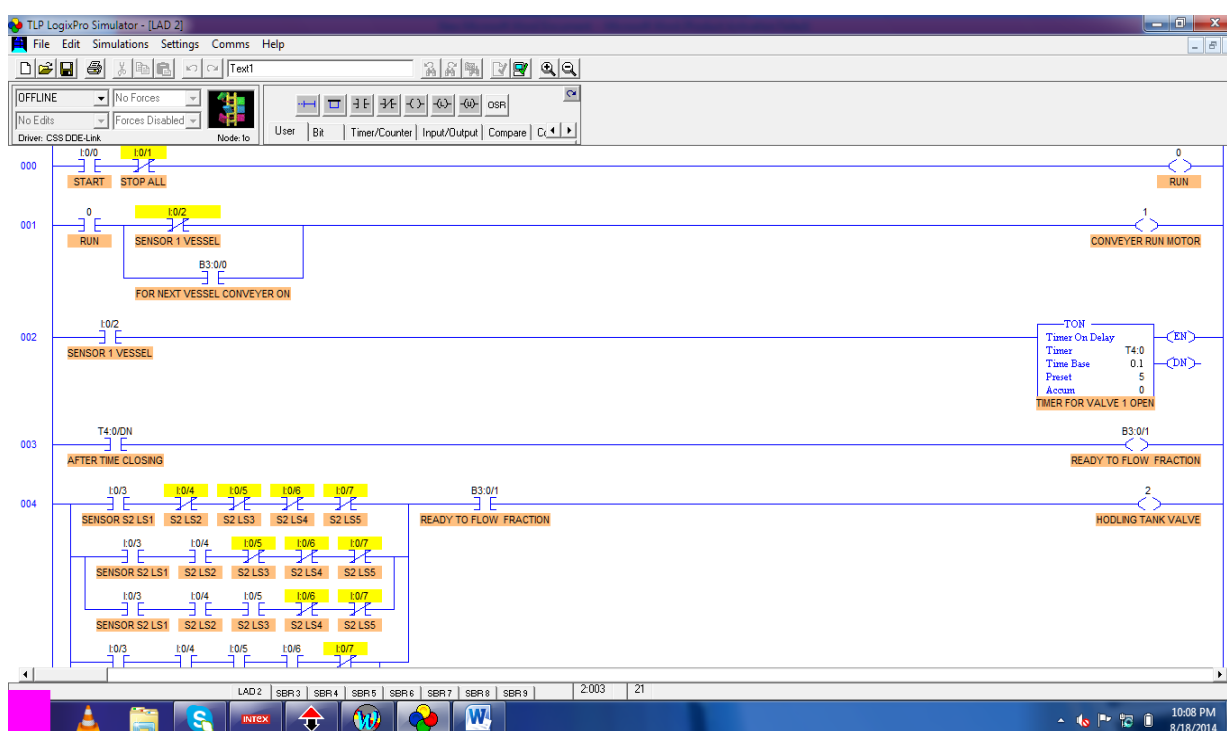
TLP LogixPro Simulator - [LAD 2]
File Edit Simulations Settings Comms Help
Text1
OFFLINE
No Forces
No Edits
Forces Disabled
Driver: CSS DDE-Link
Node: 1o
OSR
User Bit Timer/Counter Input/Output Compare C

000
I:0/0
START
I:0/1
STOP ALL
0
RUN

001
0
RUN
I:0/2
SENSOR 1 VESSEL
B3:0/0
FOR NEXT VESSEL CONVEYER ON
1
CONVEYER RUN MOTOR

002
I:0/2
SENSOR 1 VESSEL
TON
Timer On Delay
Timer T4:0
Time Base 0.1
Preset 5
Accum 0
TIMER FOR VALVE 1 OPEN
EN
DN

003
T4:0/DN
AFTER TIME CLOSING
B3:0/1
READY TO FLOW FRACTION

004
I:0/3
SENSOR S2 LS1
I:0/4
S2 LS2
I:0/5
S2 LS3
I:0/6
S2 LS4
I:0/7
S2 LS5
B3:0/1
READY TO FLOW FRACTION
2
HODLING TANK VALVE

I:0/3
SENSOR S2 LS1
I:0/4
S2 LS2
I:0/5
S2 LS3
I:0/6
S2 LS4
I:0/7
S2 LS5

I:0/3
SENSOR S2 LS1
I:0/4
S2 LS2
I:0/5
S2 LS3
I:0/6
S2 LS4
I:0/7
S2 LS5

I:0/3
I:0/4
I:0/5
I:0/6
I:0/7

LAD 2 SBR 3 SBR 4 SBR 5 SBR 6 SBR 7 SBR 8 SBR 9
2:003 21
INTEX
10:08 PM
8/18/2014